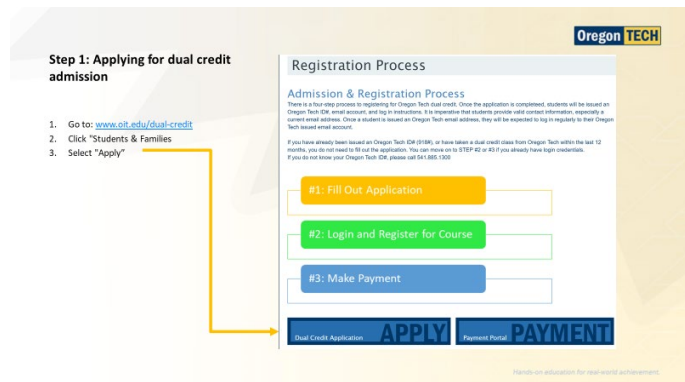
Oregon TECH

Step 1: Applying for dual credit admission

1. Go to: www.oit.edu/dual-credit
2. Click "Students & Families
3. Select "Apply"

Registration Process

Admission & Registration Process

There is a four-step process to registering for Oregon Tech dual credit. Once the application is completed, students will be issued an Oregon Tech ID#, email account, and log in instructions. It is imperative that students provide valid contact information, especially a current email address. Once a student is issued an Oregon Tech email address, they will be expected to log in regularly to their Oregon Tech issued email account.

If you have already been issued an Oregon Tech ID# (918#), or have taken a dual credit class from Oregon Tech within the last 12 months, you do not need to fill out the application. You can move on to STEP #2 or #3 if you already have login credentials. If you do not know your Oregon Tech ID#, please call 541.885.1300

#1: Fill Out Application

#2: Login and Register for Course

#3: Make Payment

Dual Credit Application APPLY

Payment Portal PAYMENT

Hands-on education for real-world achievement.